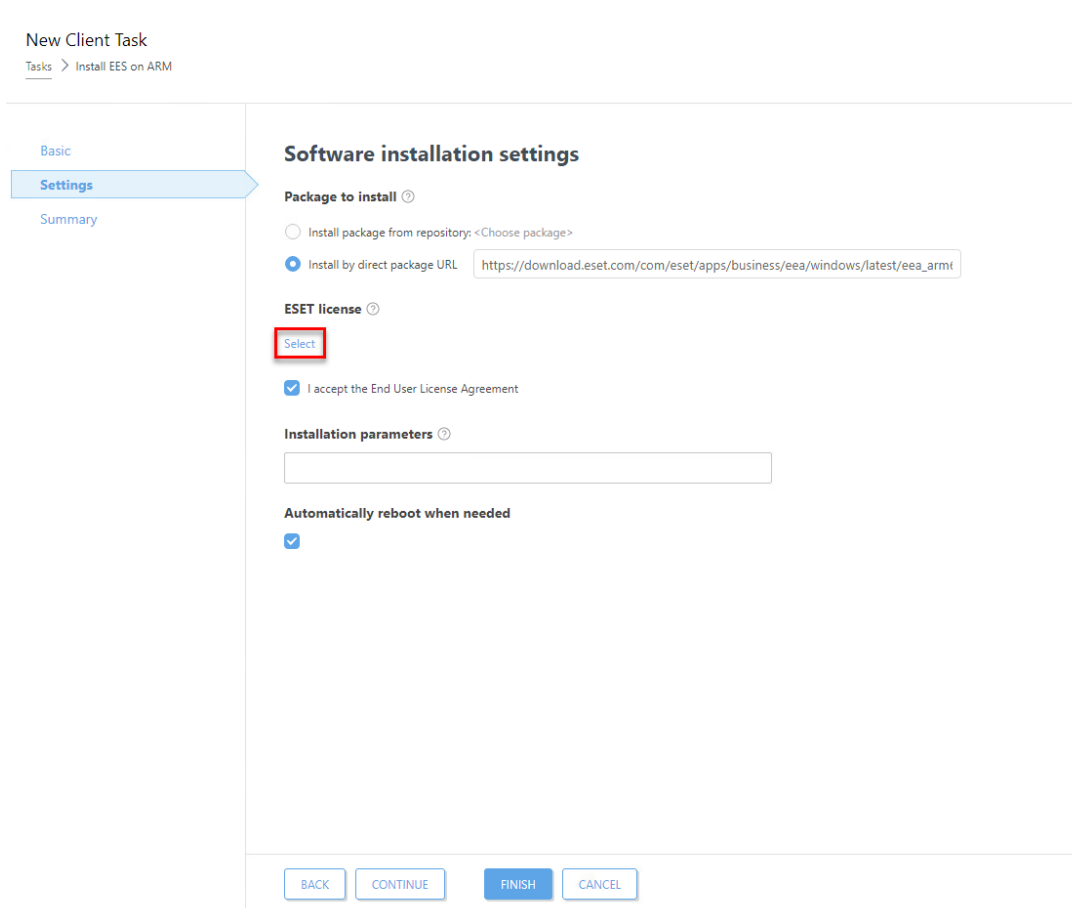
New Client Task

Tasks > Install EES on ARM

Basic

Settings

Summary

Software installation settings

Package to install ⓘ

Install package from repository: <Choose package>

Install by direct package URL https://download.eset.com/com/eset/apps/business/eea/windows/latest/eea_arm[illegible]

ESET license ⓘ

Select

I accept the End User License Agreement

Installation parameters ⓘ

Automatically reboot when needed

BACK CONTINUE FINISH CANCEL